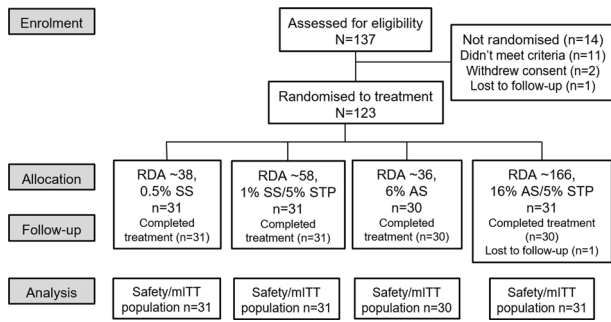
Enrolment

Assessed for eligibility
N=137

Not randomised (n=14)
Didn't meet criteria (n=11)
Withdrew consent (n=2)
Lost to follow-up (n=1)

Randomised to treatment
N=123

Allocation

Follow-up

RDA ~38, 0.5% SS
n=31
Completed treatment (n=31)

RDA ~58, 1% SS/5% STP
n=31
Completed treatment (n=31)

RDA ~36, 6% AS
n=30
Completed treatment (n=30)

RDA ~166, 16% AS/5% STP
n=31
Completed treatment (n=30)
Lost to follow-up (n=1)

Analysis

Safety/mITT population n=31

Safety/mITT population n=31

Safety/mITT population n=30

Safety/mITT population n=31